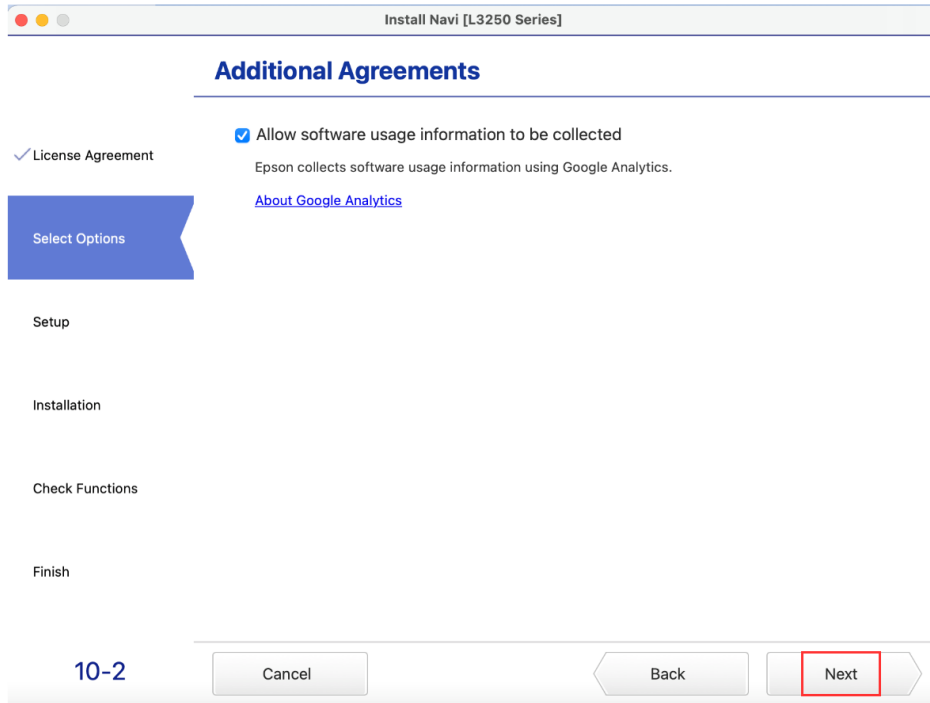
Install Navi [L3250 Series]

Additional Agreements

License Agreement

Select Options

Setup

Installation

Check Functions

Finish

Allow software usage information to be collected

Epson collects software usage information using Google Analytics.

About Google Analytics

10-2

Cancel

Back

Next